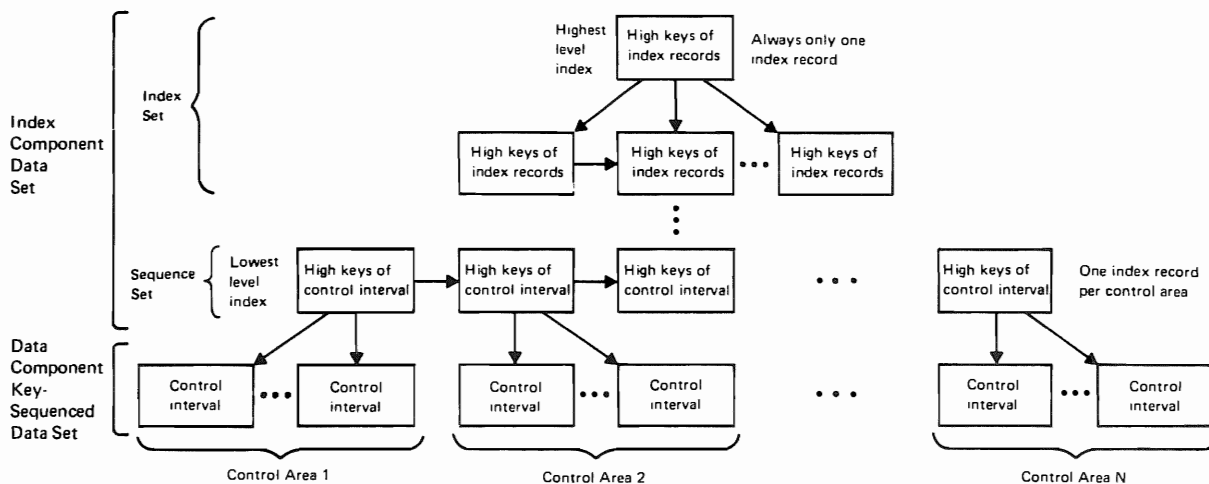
Highest level index

High keys of index records

Always only one index record

Index Component Data Set

Index Set

High keys of index records

High keys of index records

High keys of index records

Sequence Set

Lowest level index

High keys of control interval

High keys of control interval

High keys of control interval

High keys of control interval

One index record per control area

Data Component Key-Sequenced Data Set

Control interval

Control interval

Control interval

Control interval

Control interval

Control interval

Control Area 1

Control Area 2

Control Area N